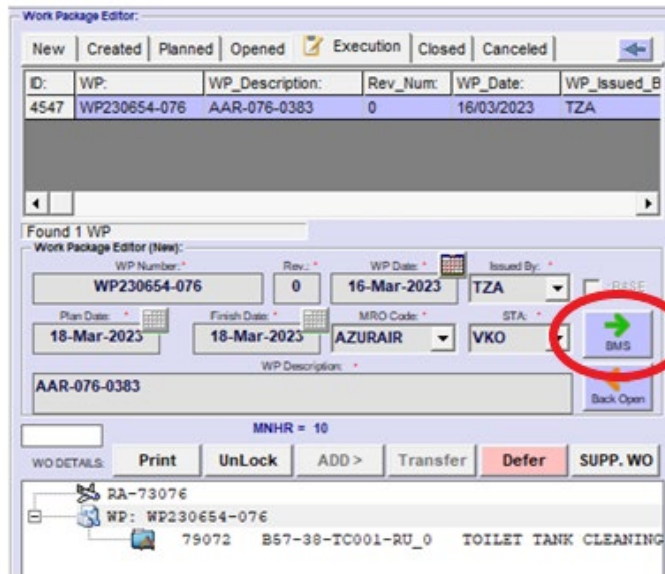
Work Package Editor:

New | Created | Planned | Opened | Execution | Closed | Canceled

| ID: | WP: | WP_Description: | Rev_Num: | WP_Date: | WP_Issued_B |
|---|---|---|---|---|---|
| 4547 | WP230654-076 | AAR-076-0383 | 0 | 16/03/2023 | TZA |

Found 1 WP

Work Package Editor (New):

WP Number: * WP230654-076
Rev.: * 0
WP Date: * 16-Mar-2023
Issued By: * TZA
BASE

Plan Date: * 18-Mar-2023
Finish Date: * 18-Mar-2023
MRO Code: * AZURAIR
STA: * VKO

BMS

WP Description: *
AAR-076-0383

Back Open

MNHR = 10

WO DETAILS: Print UnLock ADD > Transfer Defer SUPP. WO

RA-73076
WP: WP230654-076
79072 B57-38-TC001-RU_0 TOILET TANK CLEANING